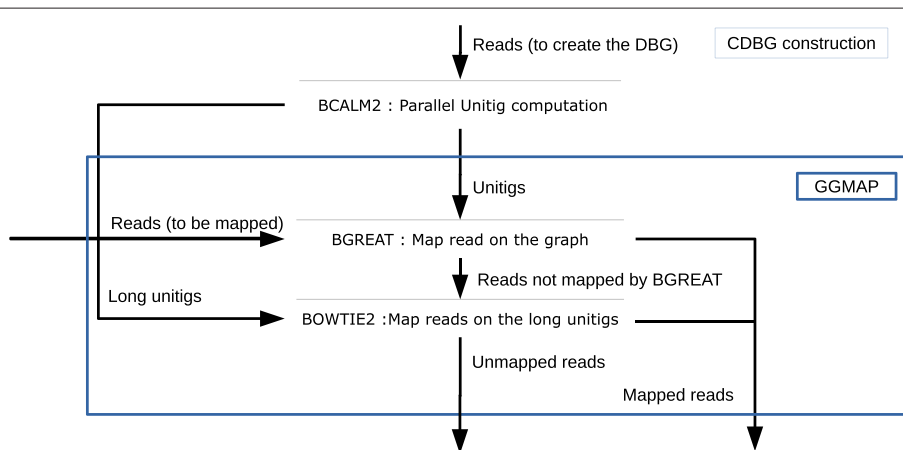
Reads (to create the DBG)

CDBG construction

BCALM2 : Parallel Unitig computation

Unitigs

GGMAP

Reads (to be mapped)

BGREAT : Map read on the graph

Reads not mapped by BGREAT

Long unitigs

BOWTIE2 :Map reads on the long unitigs

Unmapped reads

Mapped reads